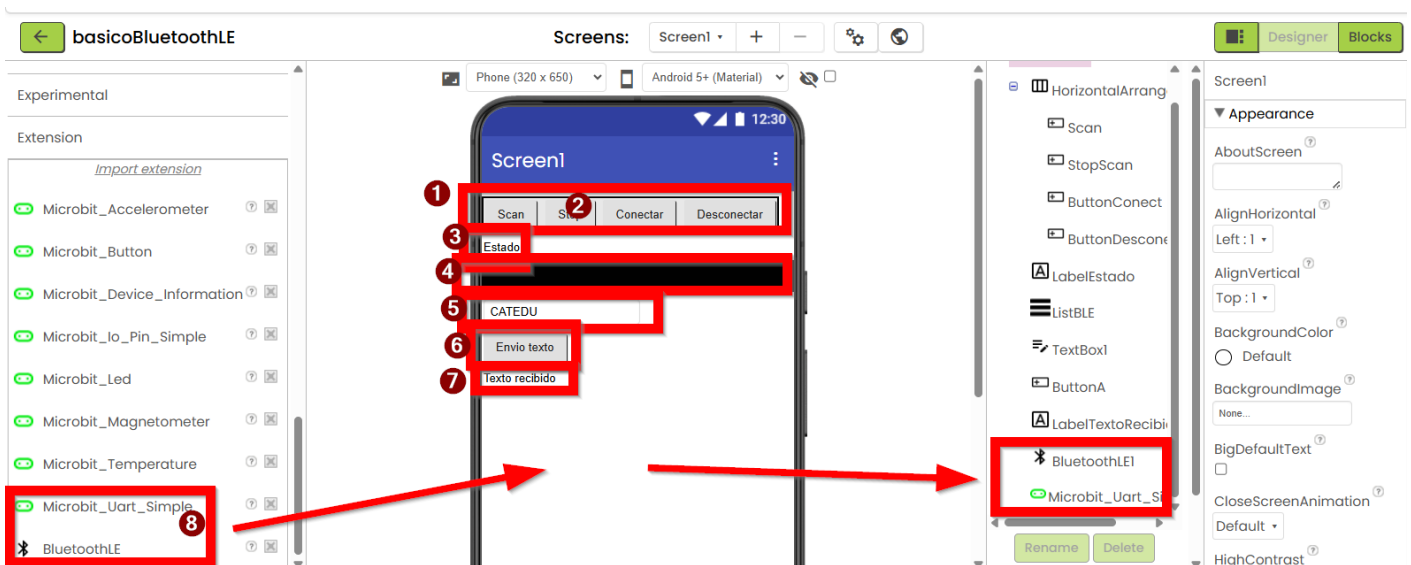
basicoBluetoothLE

Screens: Screen1 + −

Designer Blocks

Experimental

Extension

Import extension

Microbit_Accelerometer

Microbit_Button

Microbit_Device_Information

Microbit_Io_Pin_Simple

Microbit_Led

Microbit_Magnetometer

Microbit_Temperature

Microbit_Uart_Simple

BluetoothLE

8

Phone (320 x 650) Android 5+ (Material)

12:30

Screen1

1 2

Scan Stop Conectar Desconectar

3 Estado

4

5 CATEDU

6 Envio texto

7 Texto recibido

HorizontalArrang

Scan

StopScan

ButtonConect

ButtonDescone

LabelEstado

ListBLE

TextBox1

ButtonA

LabelTextoRecibi

BluetoothLE1

Microbit_Uart_Si

Rename Delete

Screen1

Appearance

AboutScreen

AlignHorizontal

Left : 1

AlignVertical

Top : 1

BackgroundColor

Default

BackgroundImage

None...

BigDefaultText

CloseScreenAnimation

Default

HighContrast